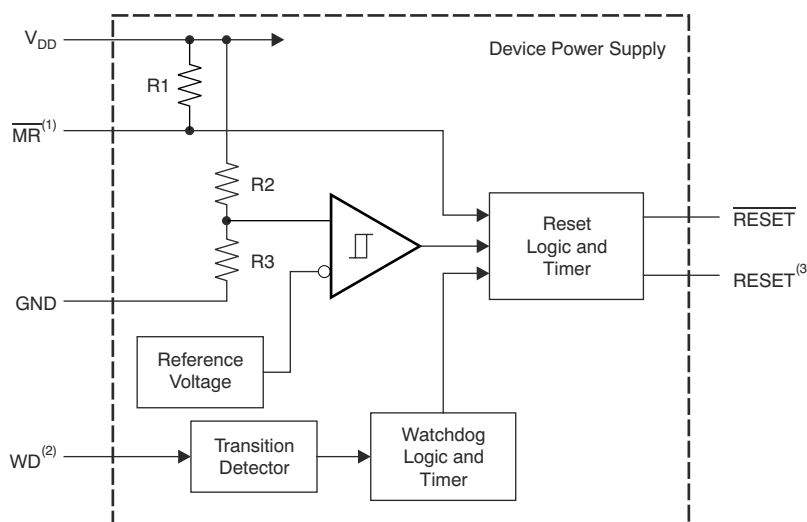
$V_{DD}$

Device Power Supply

R1

$\overline{MR}^{(1)}$

R2

R3

GND

Reset Logic and Timer

$\overline{RESET}$

$RESET^{(3}$

Reference Voltage

$WD^{(2)}$

Transition Detector

Watchdog Logic and Timer